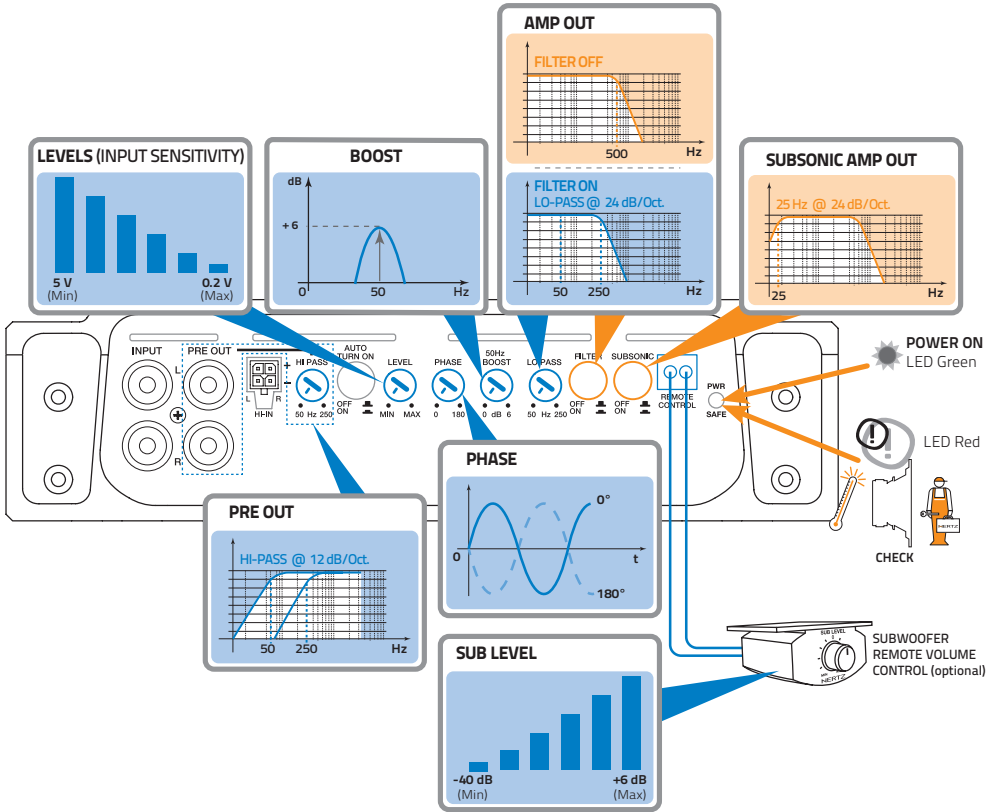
AMP OUT

FILTER OFF

500 Hz

FILTER ON
LO-PASS @ 24 dB/Oct.

50 250 Hz

LEVELS (INPUT SENSITIVITY)

5 V
(Min)

0.2 V
(Max)

BOOST

dB

+ 6

0 50 Hz

SUBSONIC AMP OUT

25 Hz @ 24 dB/Oct.

25 Hz

POWER ON
LED Green

LED Red

CHECK

INPUT
PRE OUT
L
R
HI-IN
HI PASS
50 Hz 250
AUTO TURN ON
OFF ON
LEVEL
MIN MAX
PHASE
0 180
50Hz BOOST
0 dB 6
LO-PASS
50 Hz 250
FILTER
OFF ON
SUBSONIC
OFF ON
REMOTE CONTROL
PWR
SAFE

PRE OUT

HI-PASS @ 12 dB/Oct.

50 250 Hz

PHASE

0°

0

t

180°

SUB LEVEL

-40 dB
(Min)

+6 dB
(Max)

SUBWOOFER
REMOTE VOLUME
CONTROL (optional)

SUB LEVEL
HERTZ